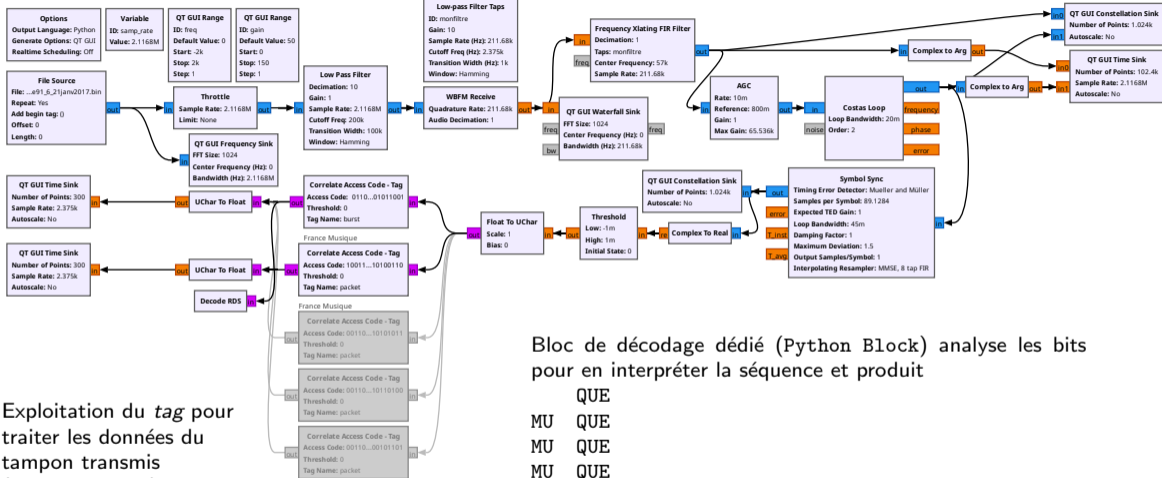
Options
Output Language: Python
Generate Options: QT GUI
Realtime Scheduling: Off

Variable
ID: samp_rate
Value: 2.1168M

QT GUI Range
ID: freq
Default Value: 0
Start: -2k
Stop: 2k
Step: 1

QT GUI Range
ID: gain
Default Value: 50
Start: 0
Stop: 150
Step: 1

Low-pass Filter Taps
ID: monfiltre
Gain: 10
Sample Rate (Hz): 211.68k
Cutoff Freq (Hz): 2.375k
Transition Width (Hz): 1k
Window: Hamming

Frequency Xlating FIR Filter
Decimation: 1
Taps: monfiltre
Center Frequency: 57k
Sample Rate: 211.68k

QT GUI Constellation Sink
Number of Points: 1.024k
Autoscale: No

Complex to Arg

QT GUI Time Sink
Number of Points: 102.4k
Sample Rate: 2.1168M
Autoscale: No

File Source
File: ...e91_6_21janv2017.bin
Repeat: Yes
Add begin tag: ()
Offset: 0
Length: 0

Throttle
Sample Rate: 2.1168M
Limit: None

Low Pass Filter
Decimation: 10
Gain: 1
Sample Rate: 2.1168M
Cutoff Freq: 200k
Transition Width: 100k
Window: Hamming

WBFM Receive
Quadrature Rate: 211.68k
Audio Decimation: 1

AGC
Rate: 10m
Reference: 800m
Gain: 1
Max Gain: 65.536k

Costas Loop
Loop Bandwidth: 20m
Order: 2

Complex to Arg

QT GUI Waterfall Sink
FFT Size: 1024
Center Frequency (Hz): 0
Bandwidth (Hz): 211.68k

QT GUI Frequency Sink
FFT Size: 1024
Center Frequency (Hz): 0
Bandwidth (Hz): 2.1168M

QT GUI Constellation Sink
Number of Points: 1.024k
Autoscale: No

Symbol Sync
Timing Error Detector: Mueller and Müller
Samples per Symbol: 89.1284
Expected TED Gain: 1
Loop Bandwidth: 45m
Damping Factor: 1
Maximum Deviation: 1.5
Output Samples/Symbol: 1
Interpolating Resampler: MMSE, 8 tap FIR

QT GUI Time Sink
Number of Points: 300
Sample Rate: 2.375k
Autoscale: No

UChar To Float

Correlate Access Code - Tag
Access Code: 0110....01011001
Threshold: 0
Tag Name: burst

Float To UChar
Scale: 1
Bias: 0

Threshold
Low: -1m
High: 1m
Initial State: 0

Complex To Real

France Musique
Correlate Access Code - Tag
Access Code: 10011....10100110
Threshold: 0
Tag Name: packet

QT GUI Time Sink
Number of Points: 300
Sample Rate: 2.375k
Autoscale: No

UChar To Float

Decode RDS

France Musique
Correlate Access Code - Tag
Access Code: 00110....10101011
Threshold: 0
Tag Name: packet

Correlate Access Code - Tag
Access Code: 00110....10110100
Threshold: 0
Tag Name: packet

Correlate Access Code - Tag
Access Code: 00110....00101101
Threshold: 0
Tag Name: packet

Bloc de décodage dédié (Python Block) analyse les bits pour en interpréter la séquence et produit
QUE
MU QUE
MU QUE
MU QUE

Exploitation du tag pour traiter les données du tampon transmis